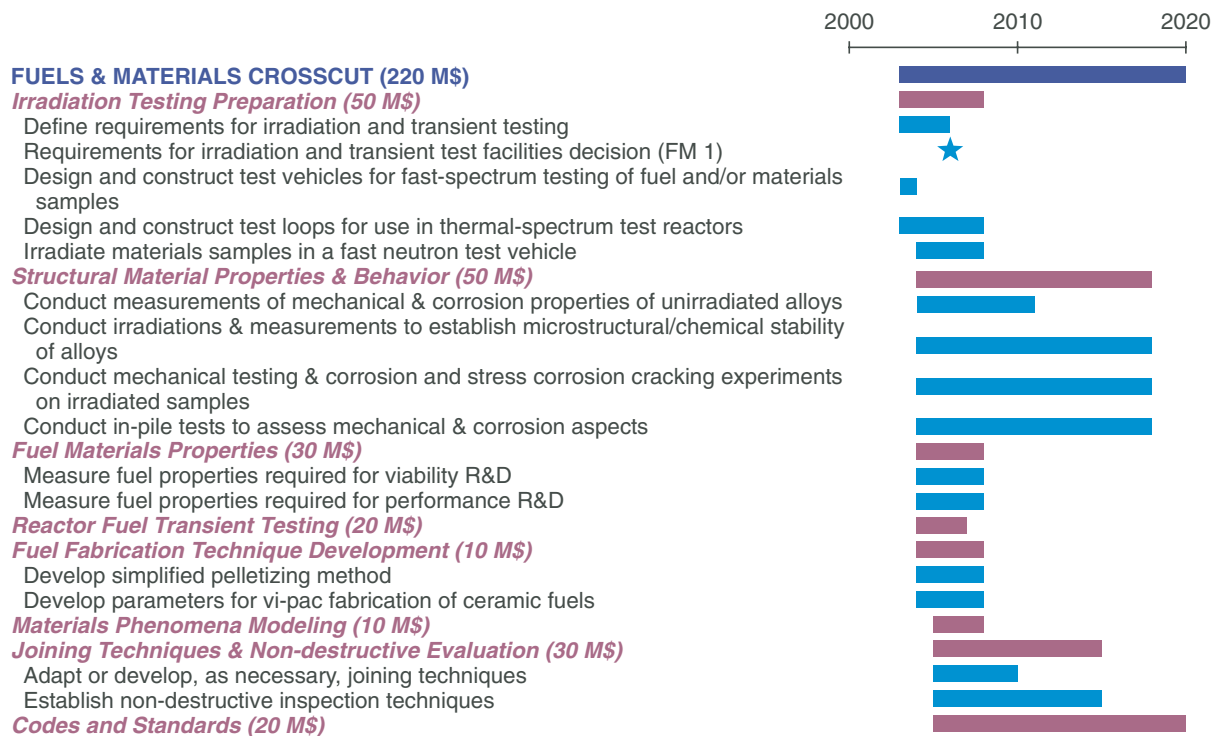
2000 2010 2020

FUELS & MATERIALS CROSSCUT (220 M$)
Irradiation Testing Preparation (50 M$)
Define requirements for irradiation and transient testing
Requirements for irradiation and transient test facilities decision (FM 1)
Design and construct test vehicles for fast-spectrum testing of fuel and/or materials samples
Design and construct test loops for use in thermal-spectrum test reactors
Irradiate materials samples in a fast neutron test vehicle
Structural Material Properties & Behavior (50 M$)
Conduct measurements of mechanical & corrosion properties of unirradiated alloys
Conduct irradiations & measurements to establish microstructural/chemical stability of alloys
Conduct mechanical testing & corrosion and stress corrosion cracking experiments on irradiated samples
Conduct in-pile tests to assess mechanical & corrosion aspects
Fuel Materials Properties (30 M$)
Measure fuel properties required for viability R&D
Measure fuel properties required for performance R&D
Reactor Fuel Transient Testing (20 M$)
Fuel Fabrication Technique Development (10 M$)
Develop simplified pelletizing method
Develop parameters for vi-pac fabrication of ceramic fuels
Materials Phenomena Modeling (10 M$)
Joining Techniques & Non-destructive Evaluation (30 M$)
Adapt or develop, as necessary, joining techniques
Establish non-destructive inspection techniques
Codes and Standards (20 M$)